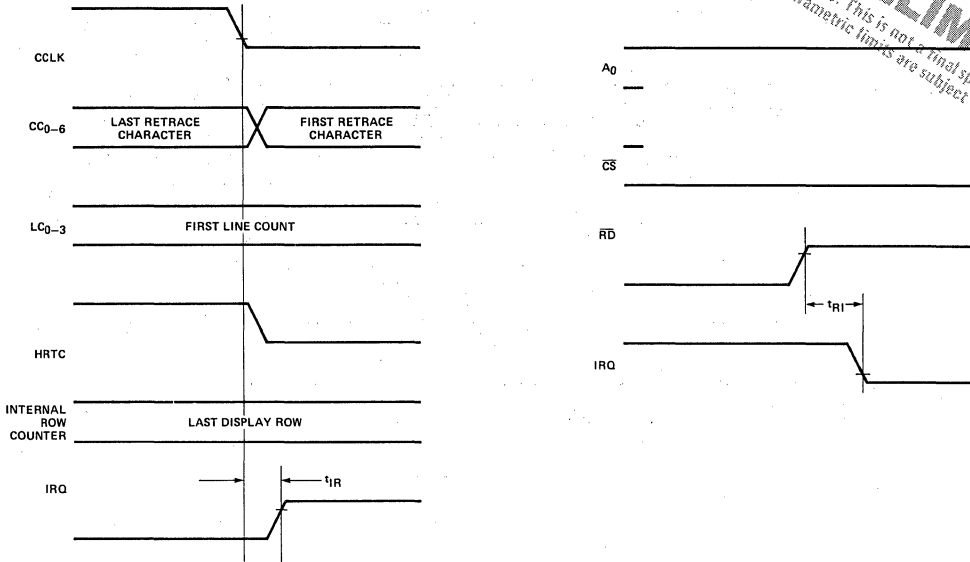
CCLK

$CC_{0-6}$

LAST RETRACE CHARACTER

FIRST RETRACE CHARACTER

$LC_{0-3}$

FIRST LINE COUNT

HRTC

INTERNAL ROW COUNTER

LAST DISPLAY ROW

IRQ

$t_{IR}$

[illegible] This is not a final sp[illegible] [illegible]ametric limits are subject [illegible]

$A_0$

$\overline{CS}$

$\overline{RD}$

$t_{RI}$

IRQ